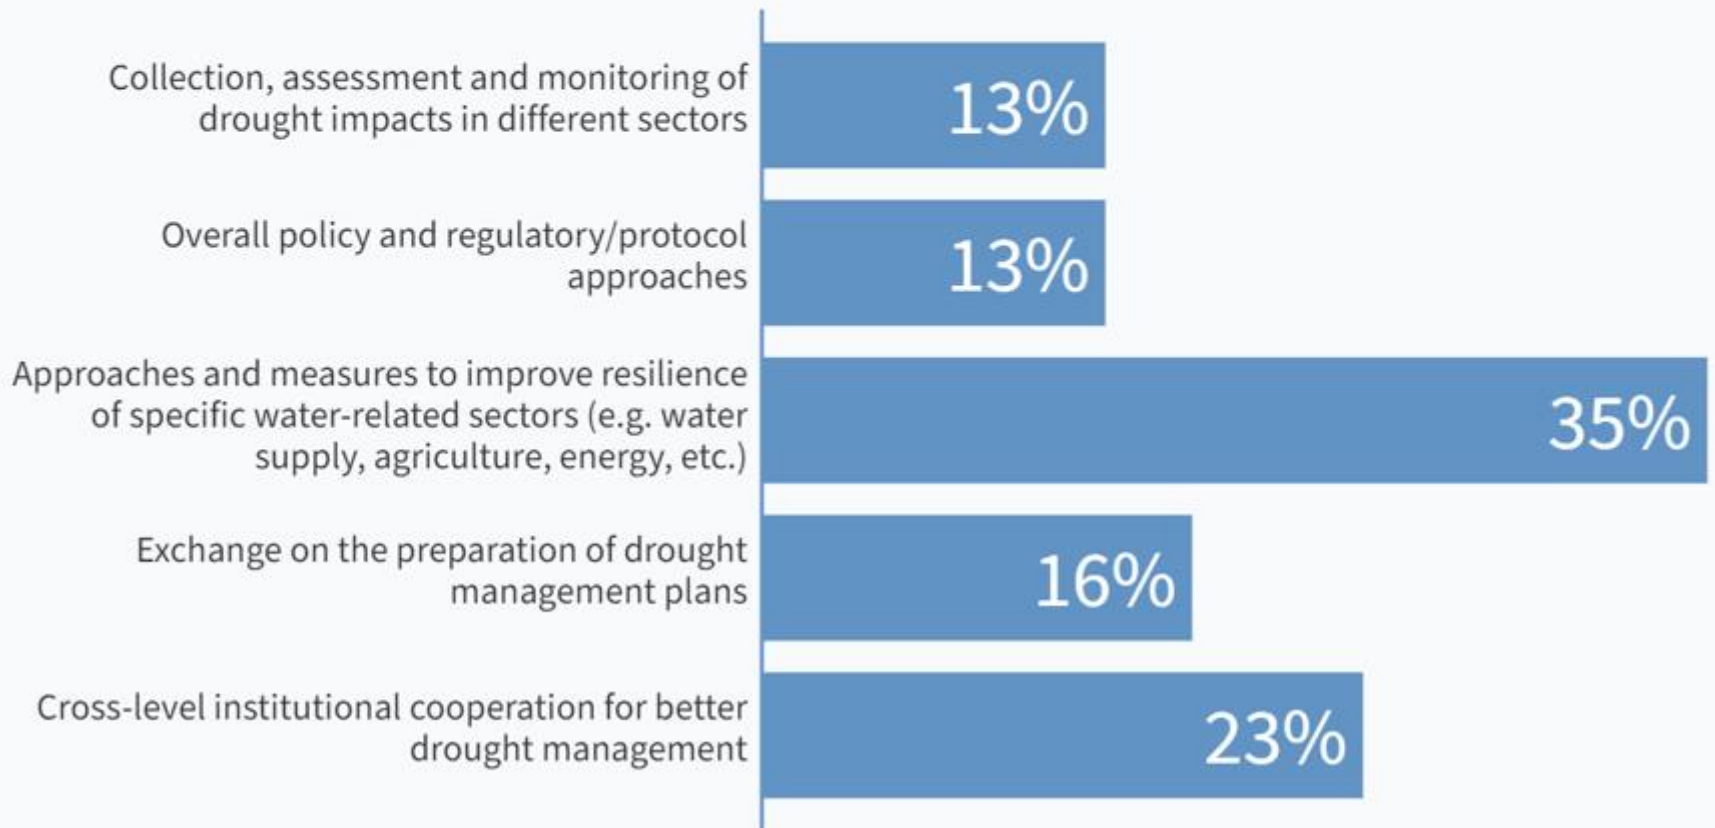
Collection, assessment and monitoring of drought impacts in different sectors
13%

Overall policy and regulatory/protocol approaches
13%

Approaches and measures to improve resilience of specific water-related sectors (e.g. water supply, agriculture, energy, etc.)
35%

Exchange on the preparation of drought management plans
16%

Cross-level institutional cooperation for better drought management
23%